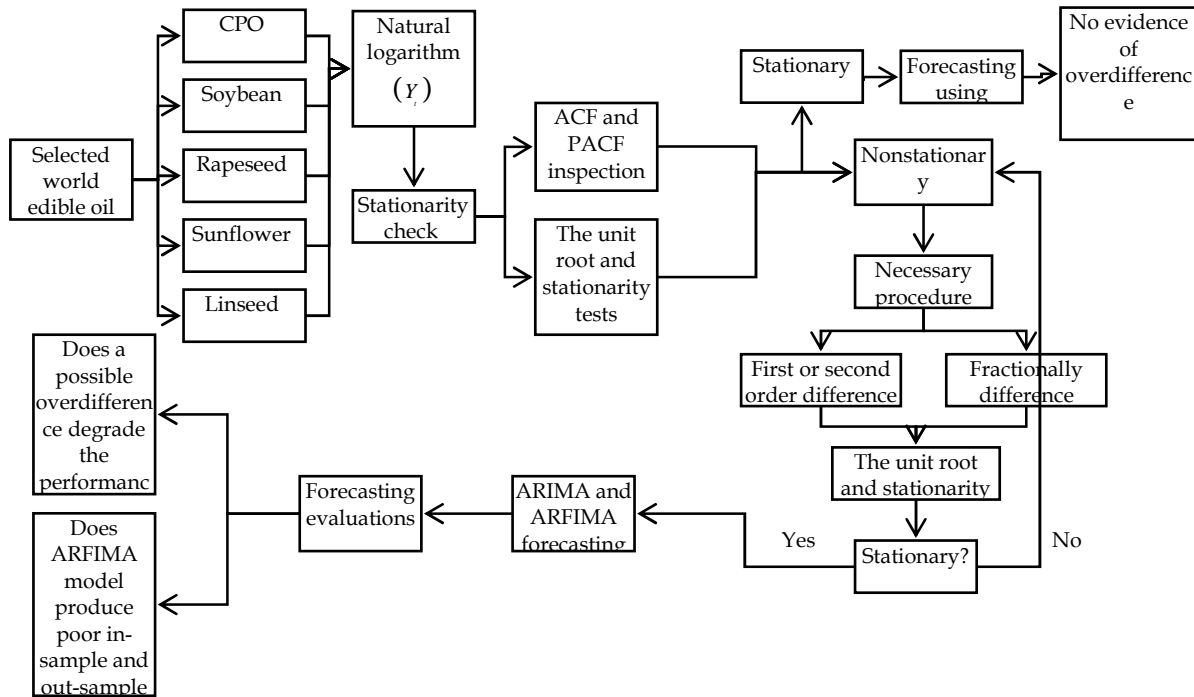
Selected world edible oil

CPO

Soybean

Rapeseed

Sunflower

Linseed

Natural logarithm $(Y_t)$

Stationarity check

ACF and PACF inspection

The unit root and stationarity tests

Stationary

Forecasting using

No evidence of overdifference

Nonstationary

Necessary procedure

First or second order difference

Fractionally difference

The unit root and stationarity

Stationary?

Yes

No

ARIMA and ARFIMA forecasting

Forecasting evaluations

Does a possible overdifference degrade the performanc

Does ARFIMA model produce poor in-sample and out-sample